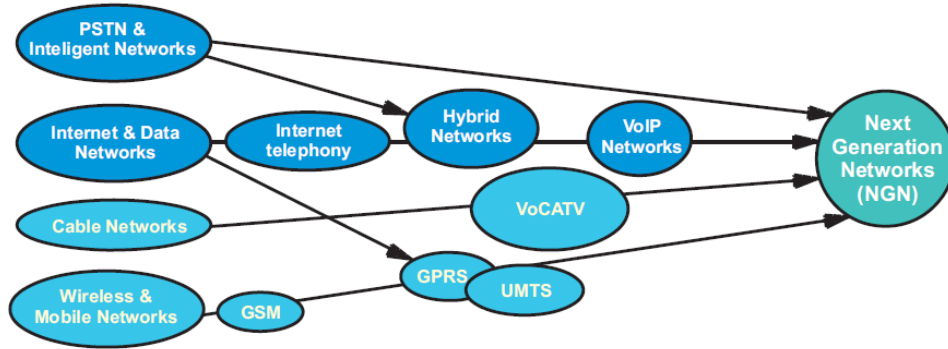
PSTN & Inteligent Networks

Internet & Data Networks

Internet telephony

Hybrid Networks

VoIP Networks

Next Generation Networks (NGN)

Cable Networks

VoCATV

GPRS

UMTS

Wireless & Mobile Networks

GSM